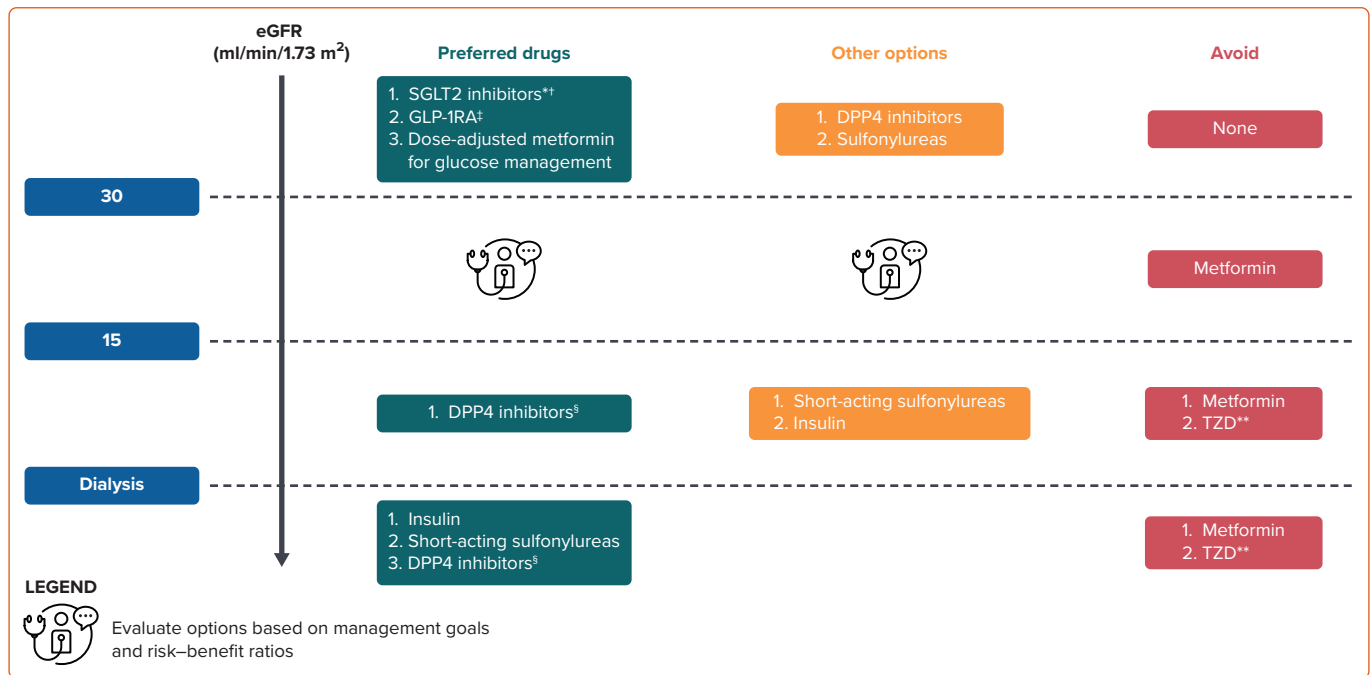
eGFR (ml/min/1.73 m$^2$)

Preferred drugs

Other options

Avoid

1. SGLT2 inhibitors*†
2. GLP-1RA‡
3. Dose-adjusted metformin for glucose management

1. DPP4 inhibitors
2. Sulfonylureas

None

30

Metformin

15

1. DPP4 inhibitors§

1. Short-acting sulfonylureas
2. Insulin

1. Metformin
2. TZD**

Dialysis

1. Insulin
2. Short-acting sulfonylureas
3. DPP4 inhibitors§

1. Metformin
2. TZD**

LEGEND

Evaluate options based on management goals and risk–benefit ratios